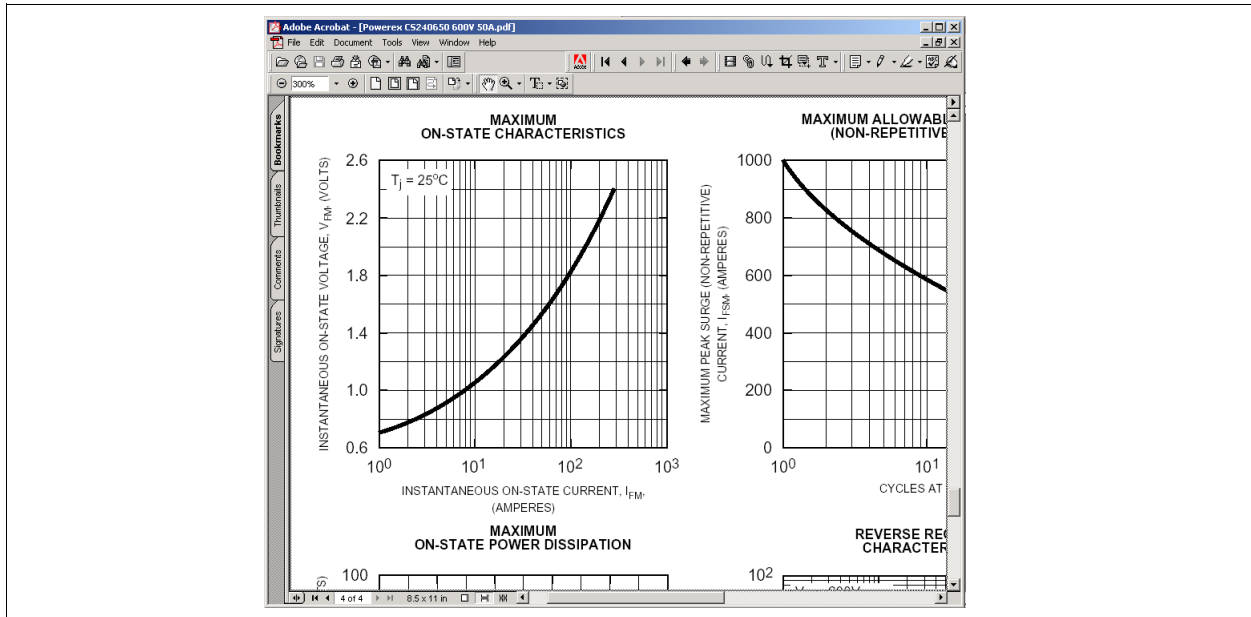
Adobe Acrobat - [Powerex CS240650 600V 50A.pdf]

File Edit Document Tools View Window Help

300%

Bookmarks

Thumbnails

Comments

Signatures

MAXIMUM
ON-STATE CHARACTERISTICS

$T_j = 25^oC$

INSTANTANEOUS ON-STATE VOLTAGE, $V_{FM}$, (VOLTS)

2.6
2.2
1.8
1.4
1.0
0.6

$10^0$ $10^1$ $10^2$ $10^3$

INSTANTANEOUS ON-STATE CURRENT, $I_{FM}$, (AMPERES)

MAXIMUM ALLOWABL
(NON-REPETITIVE

MAXIMUM PEAK SURGE (NON-REPETITIVE) CURRENT, $I_{FSM}$, (AMPERES)

1000
800
600
400
200
0

$10^0$ $10^1$

CYCLES AT

MAXIMUM
ON-STATE POWER DISSIPATION

(S)

100

REVERSE RE
CHARACTER

$10^2$

4 of 4

8.5 x 11 in